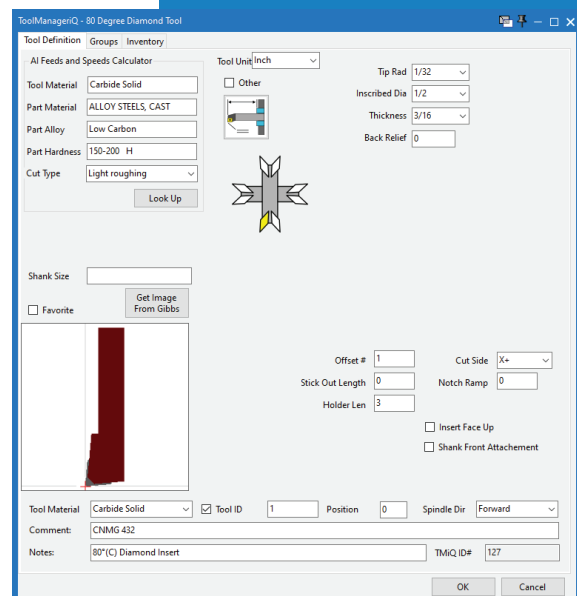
ToolManageriQ - 80 Degree Diamond Tool

Tool Definition | Groups | Inventory

AI Feeds and Speeds Calculator

Tool Material: Carbide Solid
Part Material: ALLOY STEELS, CAST
Part Alloy: Low Carbon
Part Hardness: 150-200 H
Cut Type: Light roughing

Look Up

Tool Unit: Inch
Other

Tip Rad: 1/32
Inscribed Dia: 1/2
Thickness: 3/16
Back Relief: 0

Shank Size

Favorite

Get Image From Gibbs

Offset #: 1
Stick Out Length: 0
Holder Len: 3

Cut Side: X+
Notch Ramp: 0

Insert Face Up
Shank Front Attachement

Tool Material: Carbide Solid
Tool ID: 1
Position: 0
Spindle Dir: Forward
Comment: CNMG 432
Notes: 80°(C) Diamond Insert
TMiQ ID#: 127

OK
Cancel